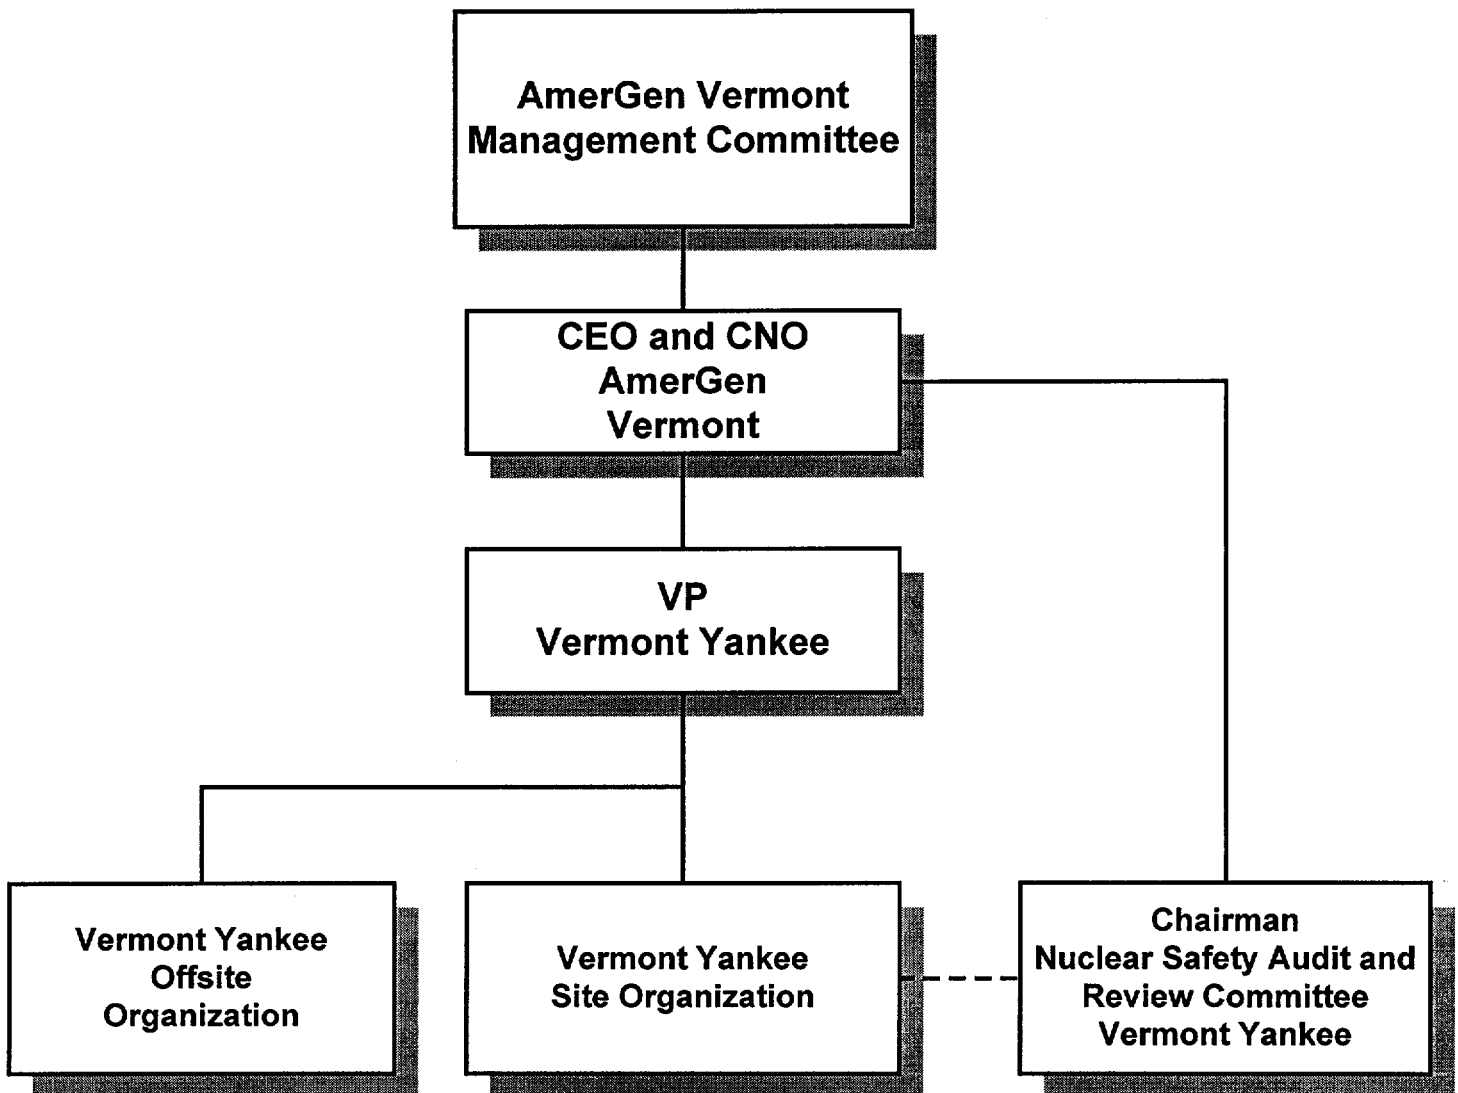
AmerGen Vermont Management Committee

CEO and CNO AmerGen Vermont

VP Vermont Yankee

Vermont Yankee Offsite Organization

Vermont Yankee Site Organization

Chairman Nuclear Safety Audit and Review Committee Vermont Yankee